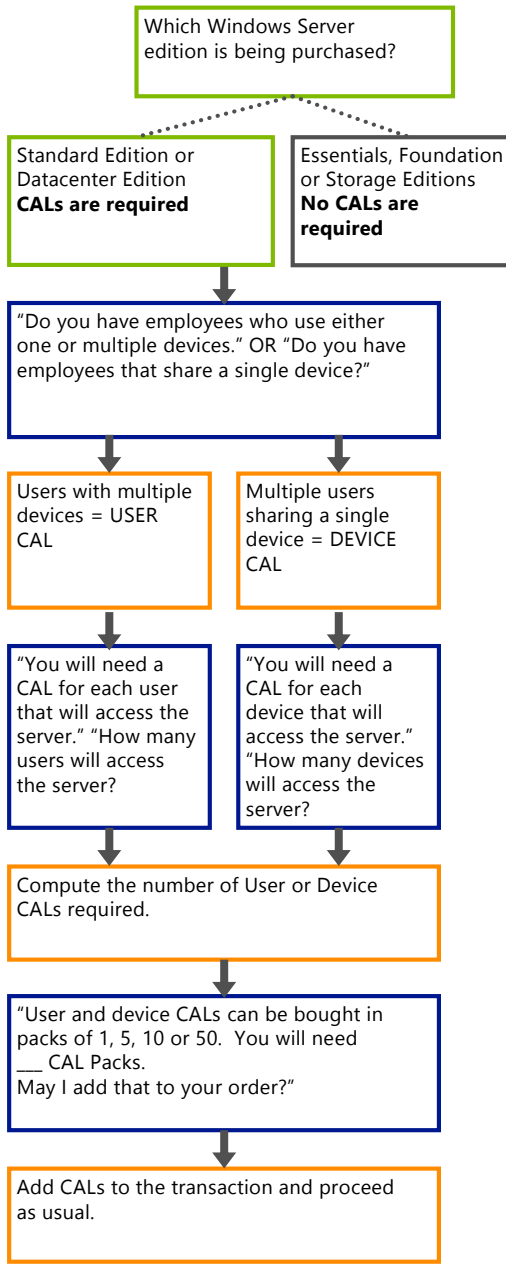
Which Windows Server edition is being purchased?

Standard Edition or Datacenter Edition
**CALs are required**

Essentials, Foundation or Storage Editions
**No CALs are required**

“Do you have employees who use either one or multiple devices.” OR “Do you have employees that share a single device?”

Users with multiple devices = USER CAL

Multiple users sharing a single device = DEVICE CAL

“You will need a CAL for each user that will access the server.” “How many users will access the server?

“You will need a CAL for each device that will access the server.” “How many devices will access the server?

Compute the number of User or Device CALs required.

“User and device CALs can be bought in packs of 1, 5, 10 or 50. You will need ___ CAL Packs.
May I add that to your order?”

Add CALs to the transaction and proceed as usual.